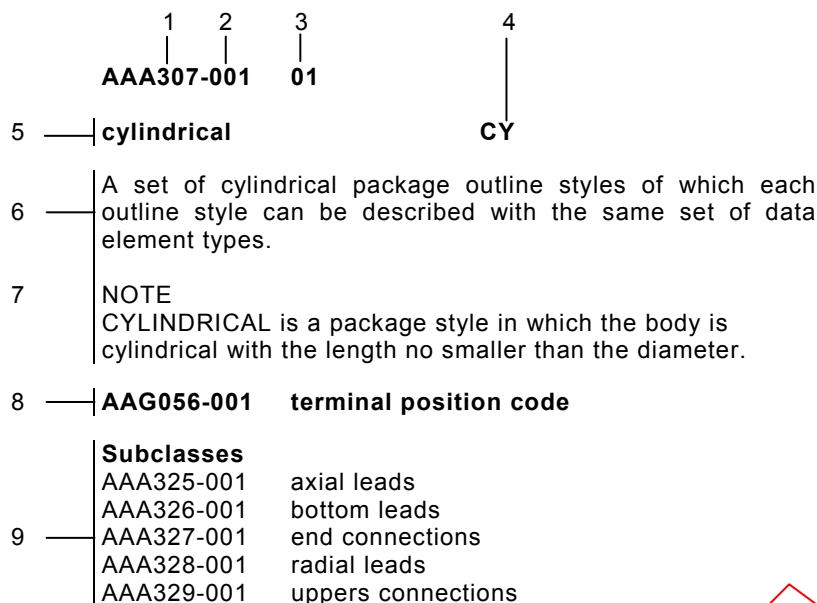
1 2 3 4

**AAA307-001 01**

5 **cylindrical** **CY**

6 A set of cylindrical package outline styles of which each outline style can be described with the same set of data element types.

7 NOTE
CYLINDRICAL is a package style in which the body is cylindrical with the length no smaller than the diameter.

8 **AAG056-001 terminal position code**

**Subclasses**

| | |
|---|---|
| AAA325-001 | axial leads |
| AAA326-001 | bottom leads |
| AAA327-001 | end connections |
| AAA328-001 | radial leads |
| AAA329-001 | uppers connections |

9